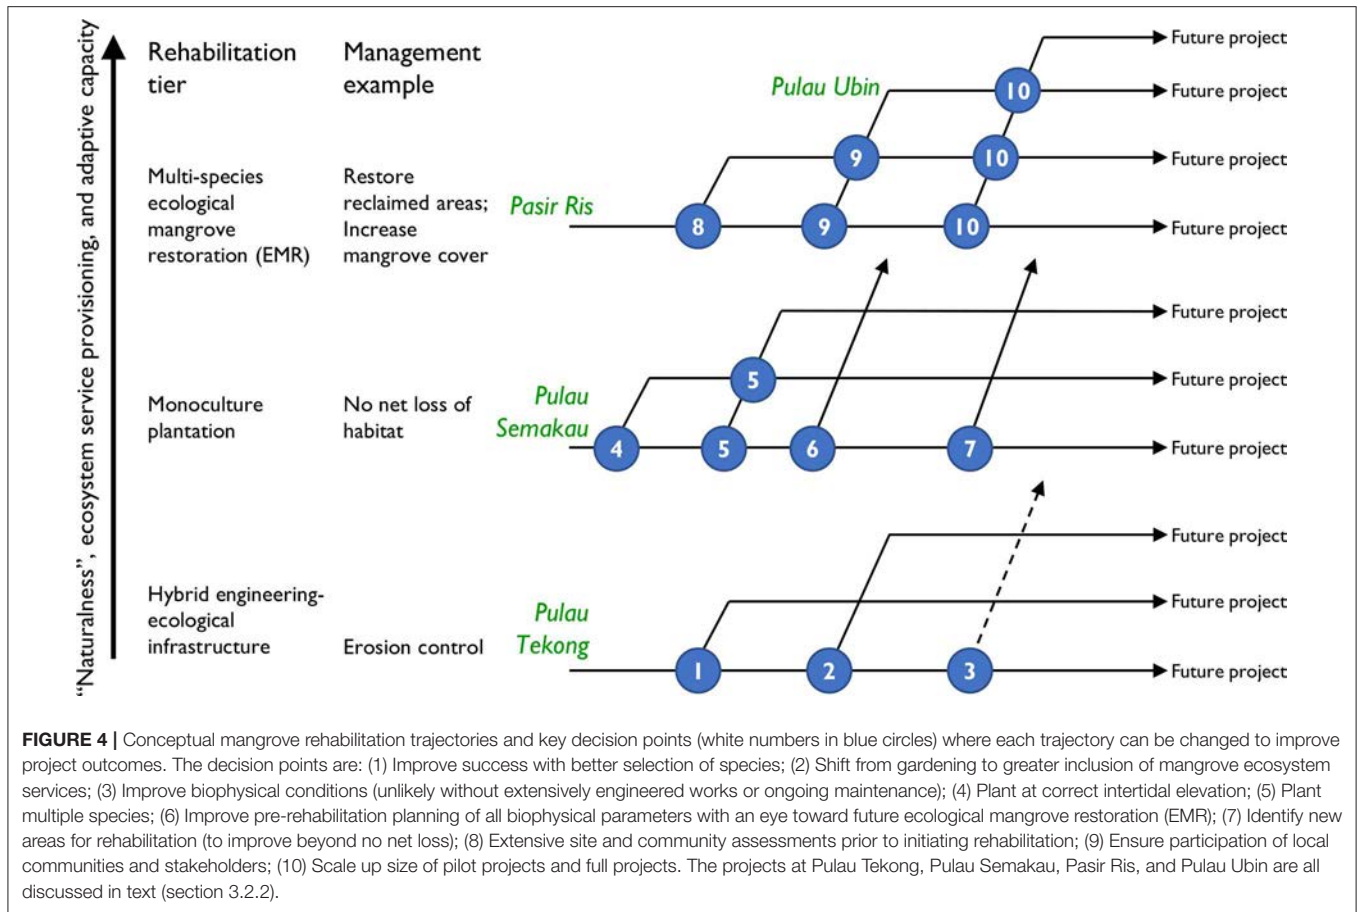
"Naturalness", ecosystem service provisioning, and adaptive capacity

Rehabilitation tier

Management example

Multi-species ecological mangrove restoration (EMR)

Restore reclaimed areas; Increase mangrove cover

Monoculture plantation

No net loss of habitat

Hybrid engineering-ecological infrastructure

Erosion control

Pulau Ubin

Pasir Ris

Pulau Semakau

Pulau Tekong

10
10
9
10
8
9
5
4
5
6
7
1
2
3

Future project
Future project
Future project
Future project
Future project
Future project
Future project
Future project
Future project
Future project

FIGURE 4 | Conceptual mangrove rehabilitation trajectories and key decision points (white numbers in blue circles) where each trajectory can be changed to improve project outcomes. The decision points are: (1) Improve success with better selection of species; (2) Shift from gardening to greater inclusion of mangrove ecosystem services; (3) Improve biophysical conditions (unlikely without extensively engineered works or ongoing maintenance); (4) Plant at correct intertidal elevation; (5) Plant multiple species; (6) Improve pre-rehabilitation planning of all biophysical parameters with an eye toward future ecological mangrove restoration (EMR); (7) Identify new areas for rehabilitation (to improve beyond no net loss); (8) Extensive site and community assessments prior to initiating rehabilitation; (9) Ensure participation of local communities and stakeholders; (10) Scale up size of pilot projects and full projects. The projects at Pulau Tekong, Pulau Semakau, Pasir Ris, and Pulau Ubin are all discussed in text (section 3.2.2).